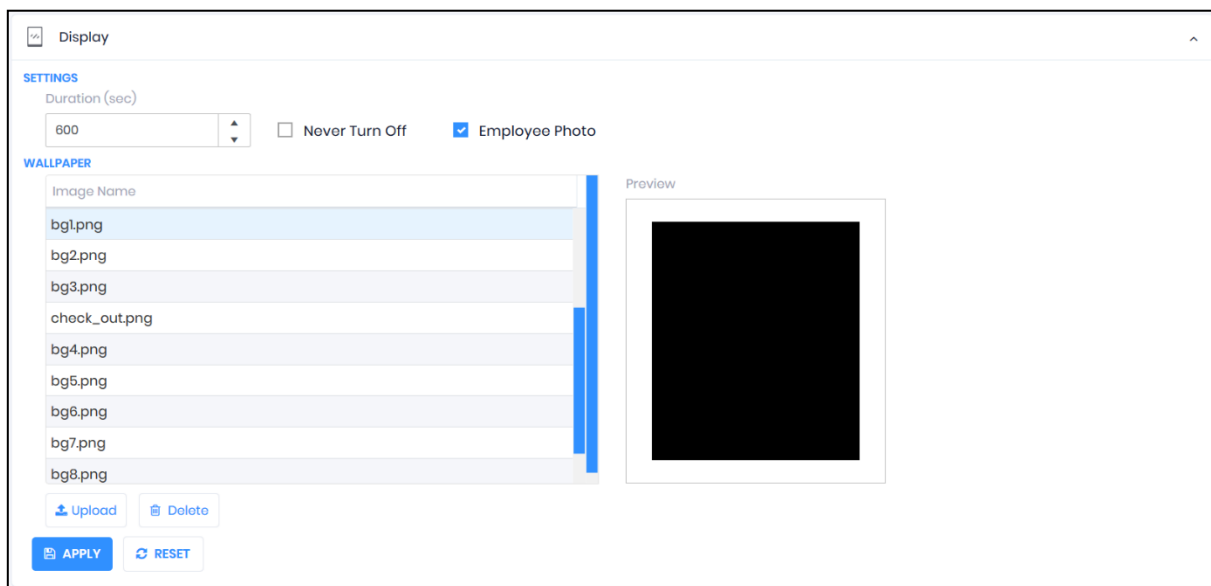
Display

SETTINGS

Duration (sec)

600

Never Turn Off

Employee Photo

WALLPAPER

| Image Name |
|---|
| bg1.png |
| bg2.png |
| bg3.png |
| check_out.png |
| bg4.png |
| bg5.png |
| bg6.png |
| bg7.png |
| bg8.png |

Preview

Upload

Delete

APPLY

RESET